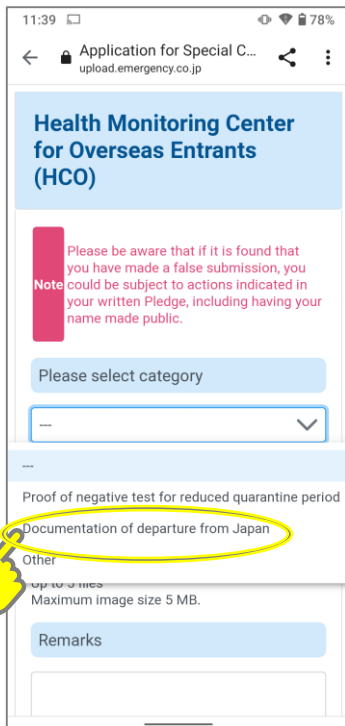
11:39 78%

Application for Special C...
upload.emergency.co.jp

Health Monitoring Center for Overseas Entrants (HCO)

Note

Please be aware that if it is found that you have made a false submission, you could be subject to actions indicated in your written Pledge, including having your name made public.

Please select category

---

---

Proof of negative test for reduced quarantine period

Documentation of departure from Japan

Other

Up to 5 files
Maximum image size 5 MB.

Remarks